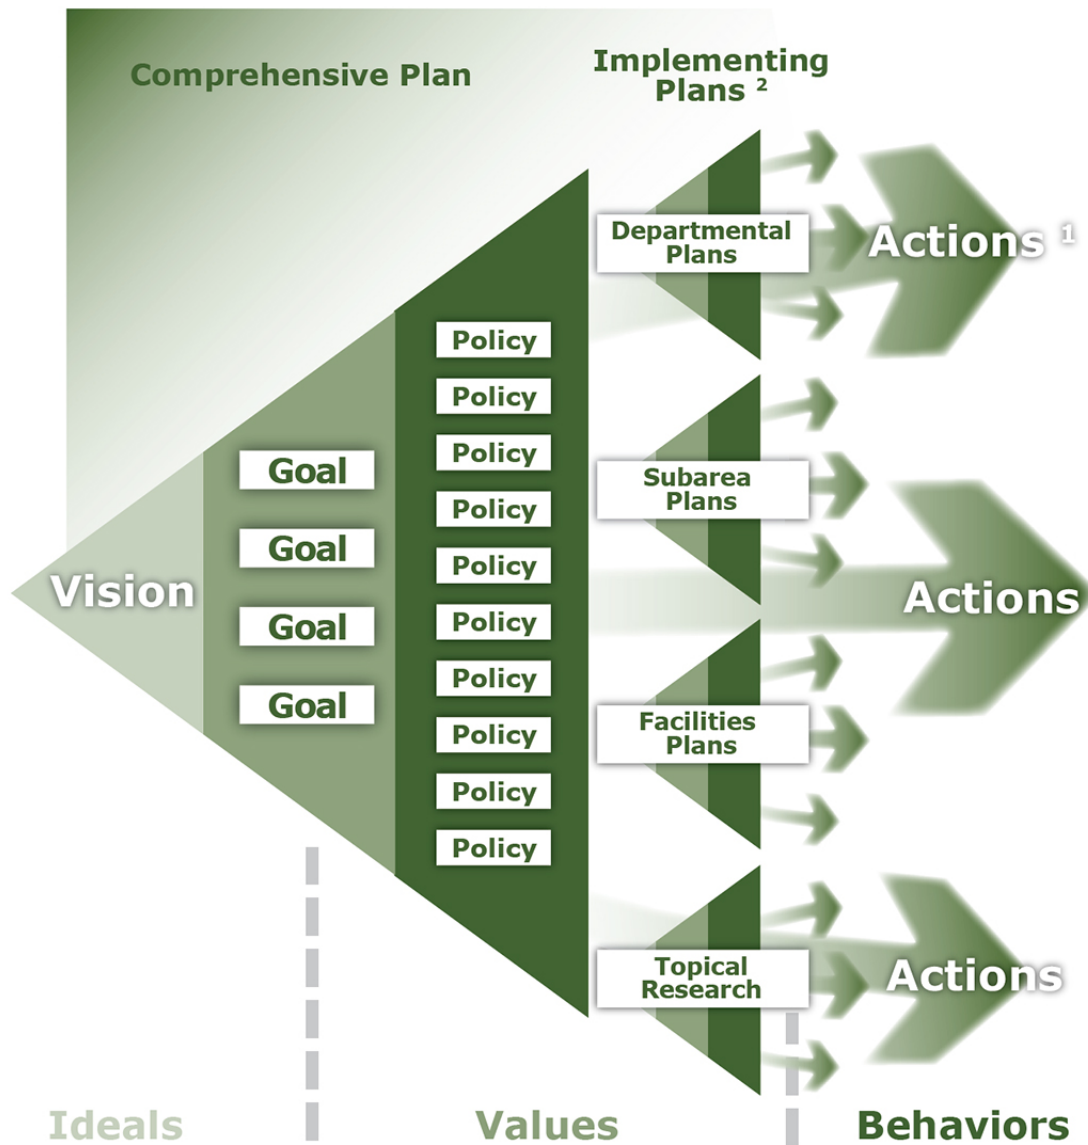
Comprehensive Plan

Implementing Plans $^2$

Departmental Plans

Actions $^1$

Policy
Policy
Policy
Policy
Policy
Policy
Policy
Policy
Policy
Policy

Goal
Goal
Goal
Goal

Vision

Subarea Plans

Actions

Facilities Plans

Topical Research

Actions

Ideals

Values

Behaviors